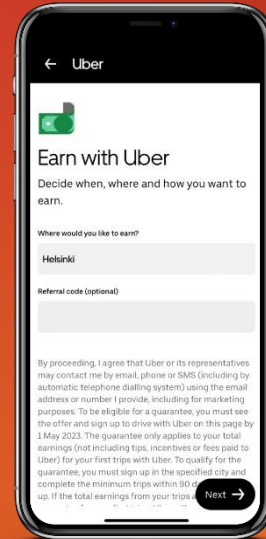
← Uber

Earn with Uber

Decide when, where and how you want to earn.

Where would you like to earn?

Helsinki

Referral code (optional)

By proceeding, I agree that Uber or its representatives may contact me by email, phone or SMS (including by automatic telephone dialling system) using the email address or number I provide, including for marketing purposes. To be eligible for a guarantee, you must see the offer and sign up to drive with Uber on this page by 1 May 2023. The guarantee only applies to your total earnings (not including tips, incentives or fees paid to Uber) for your first trips with Uber. To qualify for the guarantee, you must sign up in the specified city and complete the minimum trips within 90 d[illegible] up. If the total earnings from your trips a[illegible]

Next →